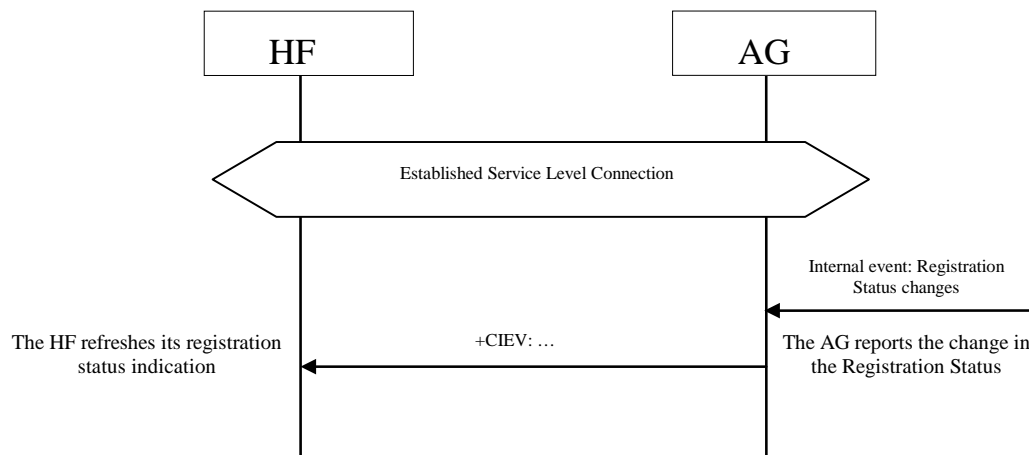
HF

AG

Established Service Level Connection

Internal event: Registration Status changes

The HF refreshes its registration status indication

+CIEV: …

The AG reports the change in the Registration Status